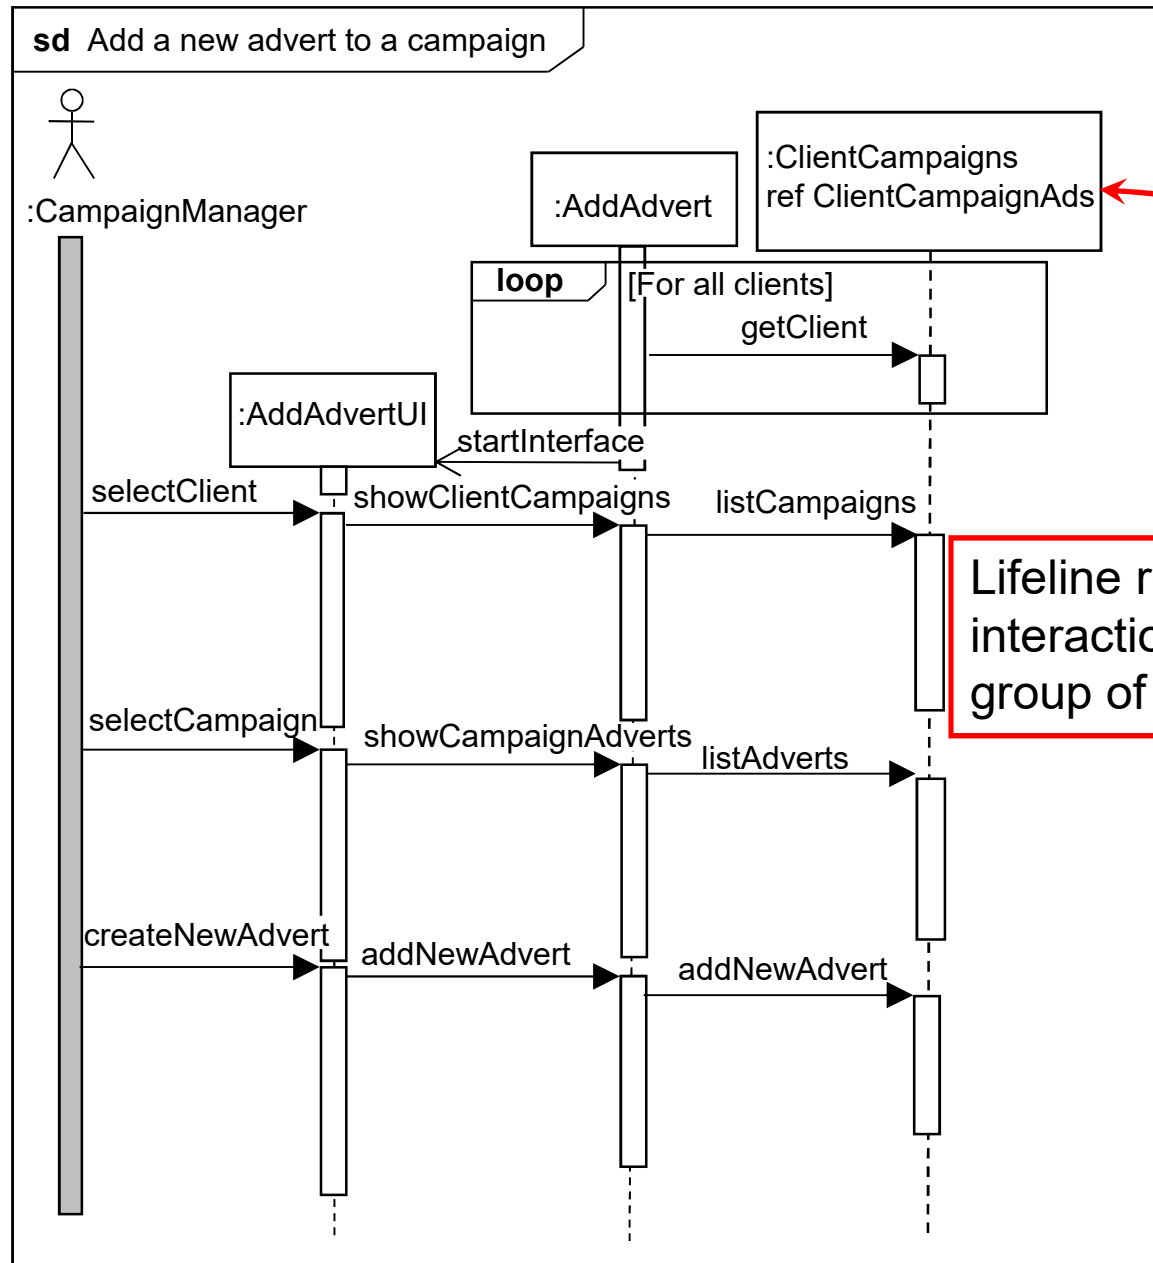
sd Add a new advert to a campaign

:CampaignManager

:AddAdvert

:ClientCampaigns
ref ClientCampaignAds

loop [For all clients]

getClient

:AddAdvertUI

startInterface

selectClient

showClientCampaigns

listCampaigns

Lifeline r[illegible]
interactio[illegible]
group of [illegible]

selectCampaign

showCampaignAdverts

listAdverts

createNewAdvert

addNewAdvert

addNewAdvert